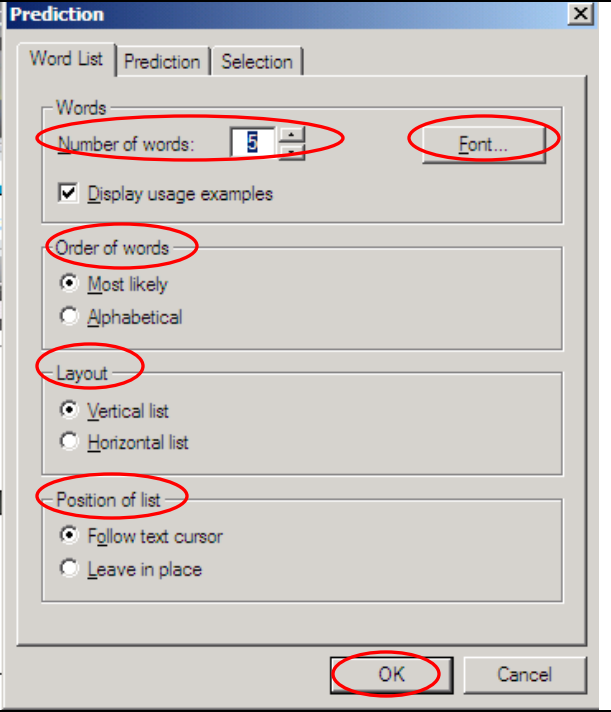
Prediction

Word List | Prediction | Selection

Words

Number of words: 5

Font...

Display usage examples

Order of words

Most likely

Alphabetical

Layout

Vertical list

Horizontal list

Position of list

Follow text cursor

Leave in place

OK

Cancel